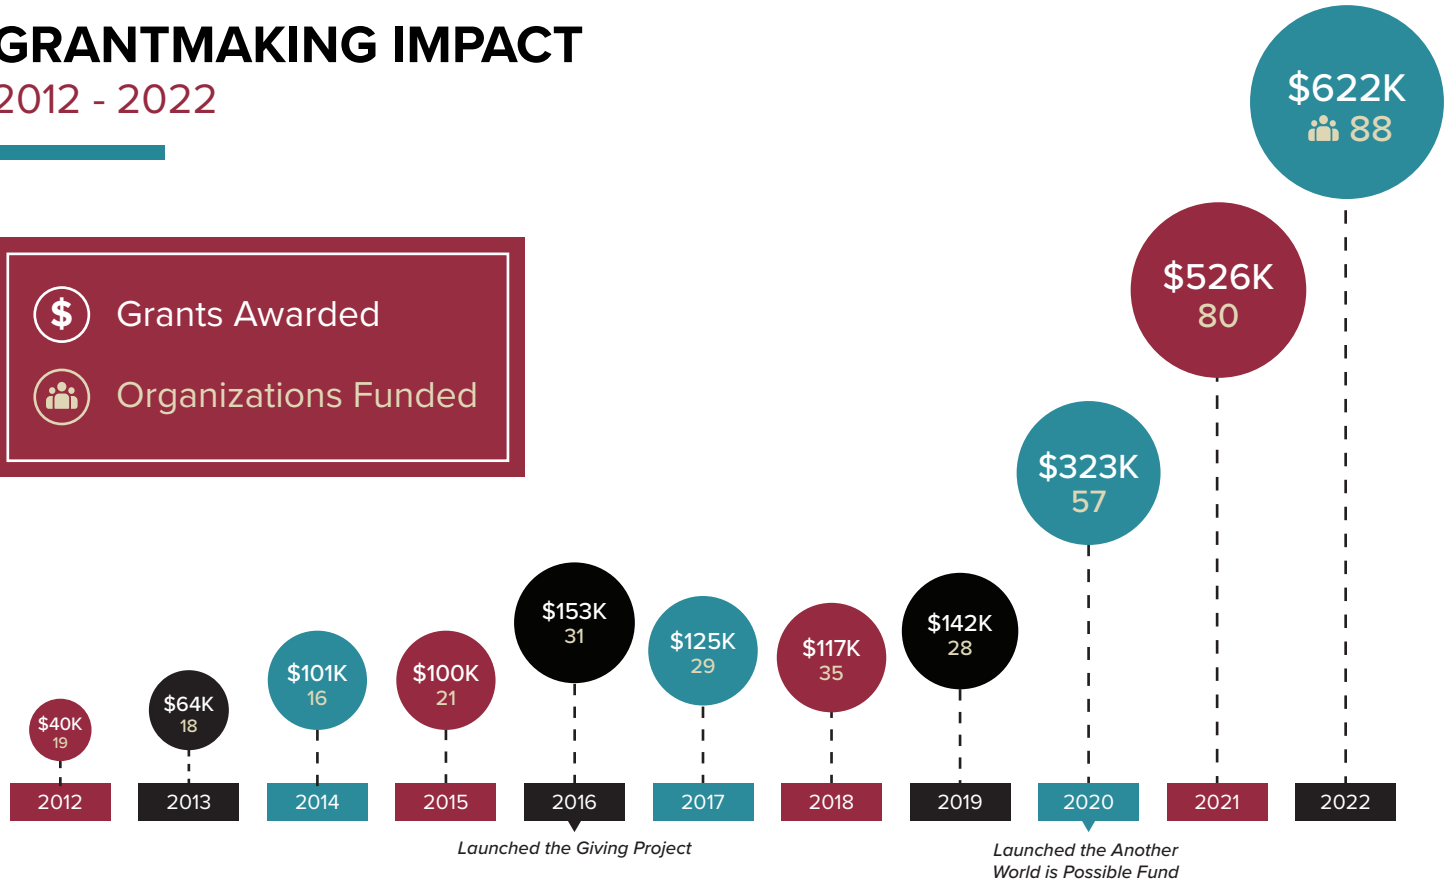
GRANTMAKING IMPACT
2012 - 2022

Grants Awarded
Organizations Funded

$622K
88

$526K
80

$323K
57

$153K
31

$142K
28

$125K
29

$117K
35

$101K
16

$100K
21

$64K
18

$40K
19

2012
2013
2014
2015
2016
2017
2018
2019
2020
2021
2022

Launched the Giving Project

Launched the Another World is Possible Fund